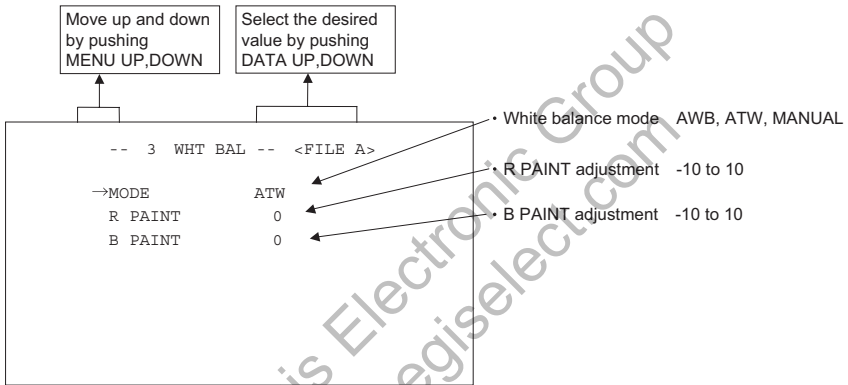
Move up and down by pushing MENU UP,DOWN

Select the desired value by pushing DATA UP,DOWN

-- 3 WHT BAL -- <FILE A>

→MODE ATW
R PAINT 0
B PAINT 0

・White balance mode AWB, ATW, MANUAL
・R PAINT adjustment -10 to 10
・B PAINT adjustment -10 to 10

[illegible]is Electronic Group
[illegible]egiselect.com